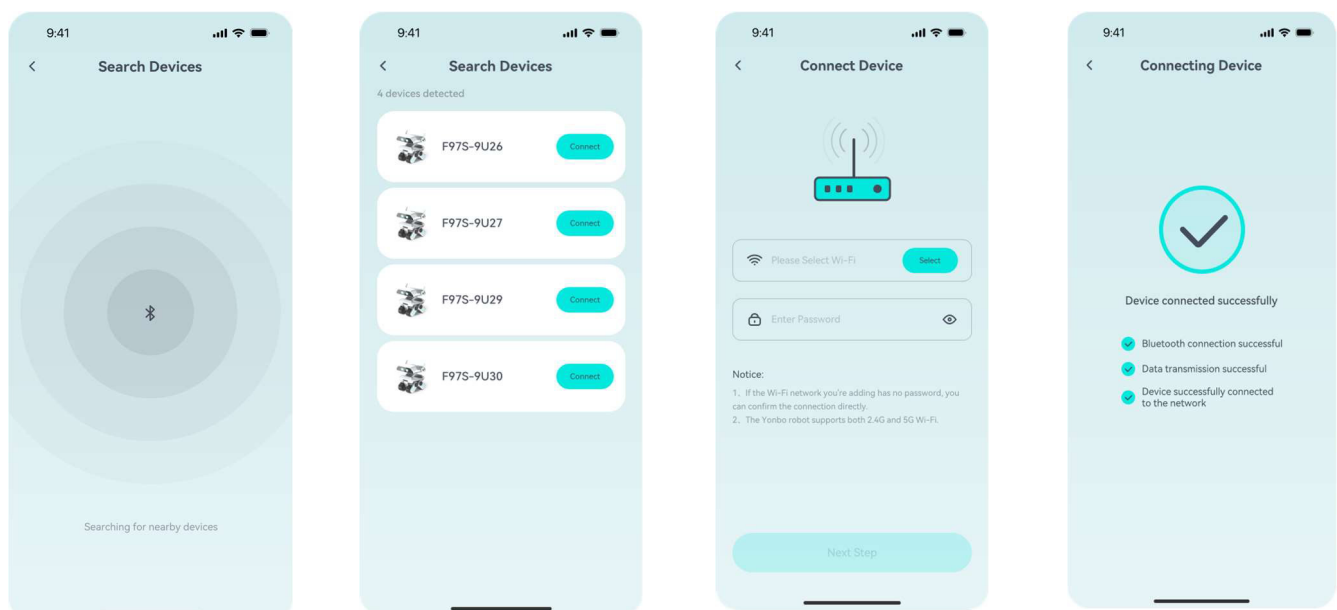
9:41

<

Search Devices

Searching for nearby devices

9:41

<

Search Devices

4 devices detected

F97S-9U26

Connect

F97S-9U27

Connect

F97S-9U29

Connect

F97S-9U30

Connect

9:41

<

Connect Device

Please Select Wi-Fi

Select

Enter Password

Notice:

1、If the Wi-Fi network you're adding has no password, you can confirm the connection directly.
2、The Yonbo robot supports both 2.4G and 5G Wi-Fi.

Next Step

9:41

<

Connecting Device

Device connected successfully

Bluetooth connection successful

Data transmission successful

Device successfully connected to the network